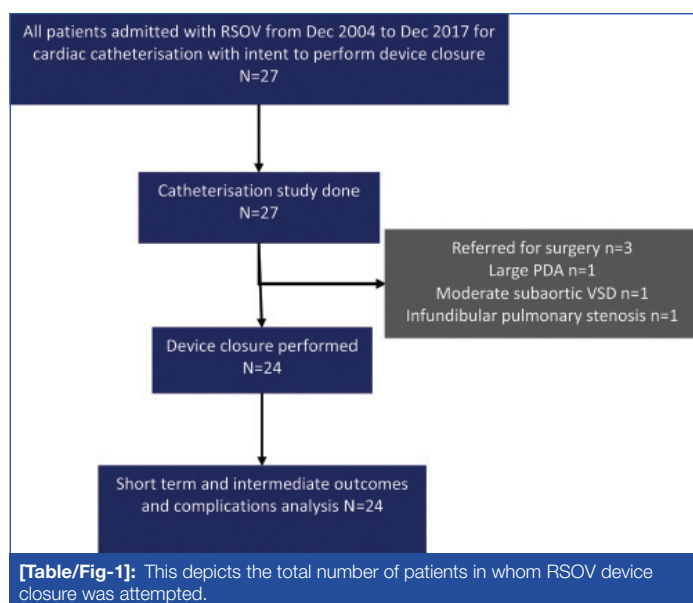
All patients admitted with RSOV from Dec 2004 to Dec 2017 for cardiac catheterisation with intent to perform device closure
N=27

Catheterisation study done
N=27

Referred for surgery n=3
Large PDA n=1
Moderate subaortic VSD n=1
Infundibular pulmonary stenosis n=1

Device closure performed
N=24

Short term and intermediate outcomes and complications analysis N=24

**[Table/Fig-1]:** This depicts the total number of patients in whom RSOV device closure was attempted.